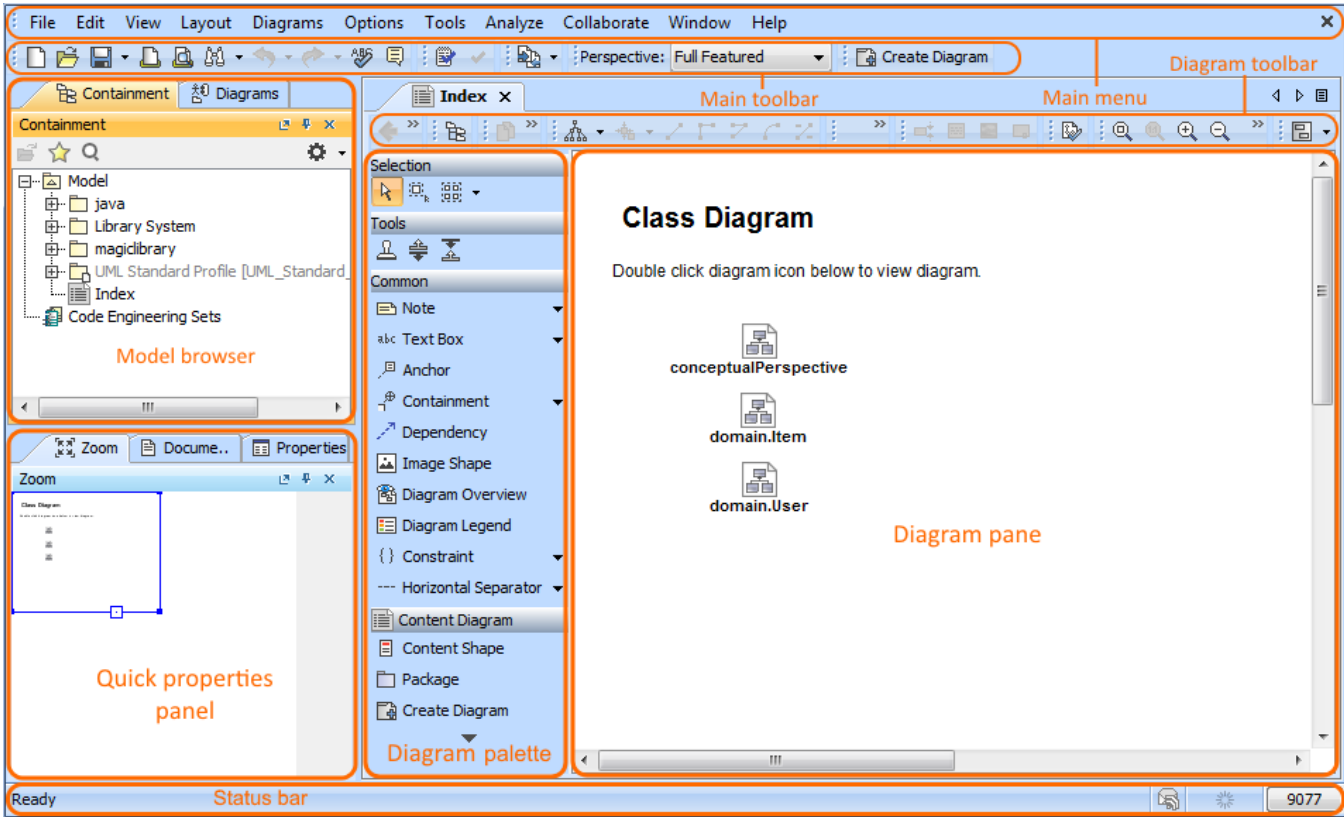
File Edit View Layout Diagrams Options Tools Analyze Collaborate Window Help

Perspective: Full Featured Create Diagram

Diagram toolbar

Containment Diagrams

Index

Main toolbar

Main menu

Containment

Model
java
Library System
magiclibrary
UML Standard Profile [UML_Standard_
Index
Code Engineering Sets

Model browser

Selection

Tools

Common

Note
Text Box
Anchor
Containment
Dependency
Image Shape
Diagram Overview
Diagram Legend
Constraint
Horizontal Separator

Content Diagram
Content Shape
Package
Create Diagram

Diagram palette

Class Diagram

Double click diagram icon below to view diagram.

conceptualPerspective

domain.Item

domain.User

Diagram pane

Zoom Docume.. Properties

Zoom

Class Diagram

Quick properties panel

Ready

Status bar

9077